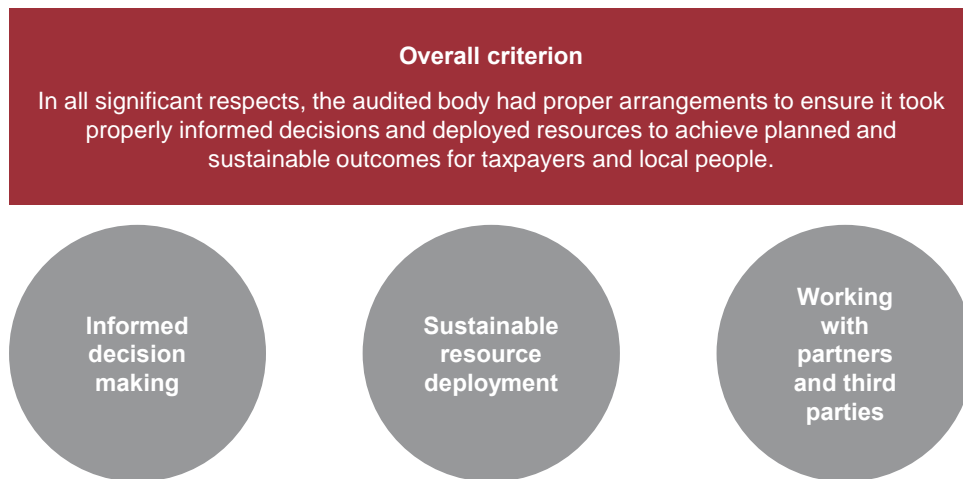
Overall criterion

In all significant respects, the audited body had proper arrangements to ensure it took properly informed decisions and deployed resources to achieve planned and sustainable outcomes for taxpayers and local people.

Informed decision making

Sustainable resource deployment

Working with partners and third parties